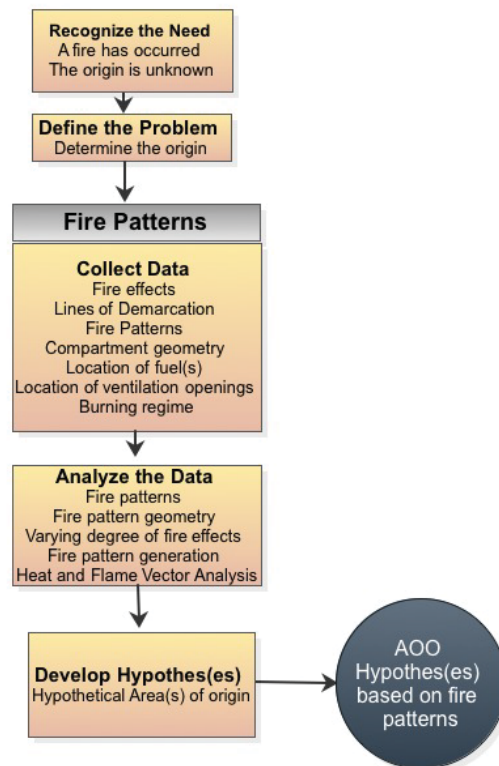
Recognize the Need
A fire has occurred
The origin is unknown

Define the Problem
Determine the origin

Fire Patterns

Collect Data
Fire effects
Lines of Demarcation
Fire Patterns
Compartment geometry
Location of fuel(s)
Location of ventilation openings
Burning regime

Analyze the Data
Fire patterns
Fire pattern geometry
Varying degree of fire effects
Fire pattern generation
Heat and Flame Vector Analysis

Develop Hypothes(es)
Hypothetical Area(s) of origin

AOO Hypothes(es) based on fire patterns